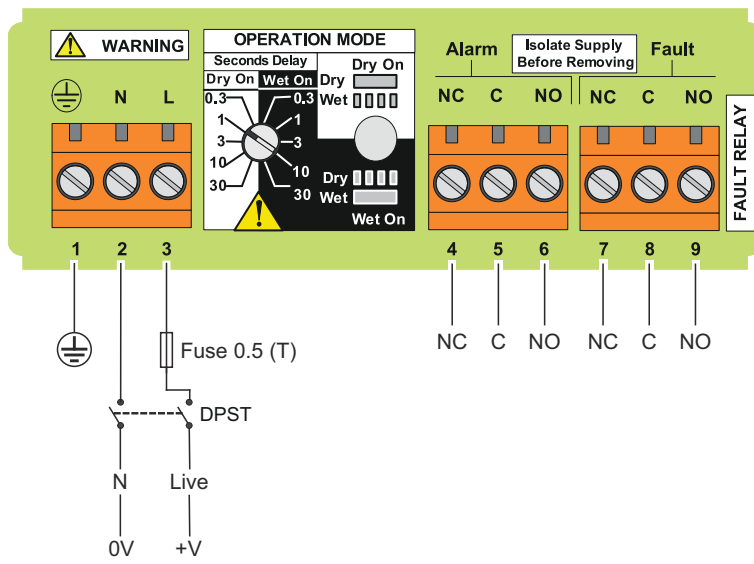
WARNING

N L

OPERATION MODE

Seconds Delay

Dry On Wet On

0.3 1 3 10 30

0.3 1 3 10 30

Dry On

Dry

Wet

Dry

Wet

Wet On

Alarm

Isolate Supply Before Removing

Fault

NC C NO

NC C NO

FAULT RELAY

1 2 3

4 5 6 7 8 9

Fuse 0.5 (T)

DPST

N Live

0V +V

NC C NO NC C NO